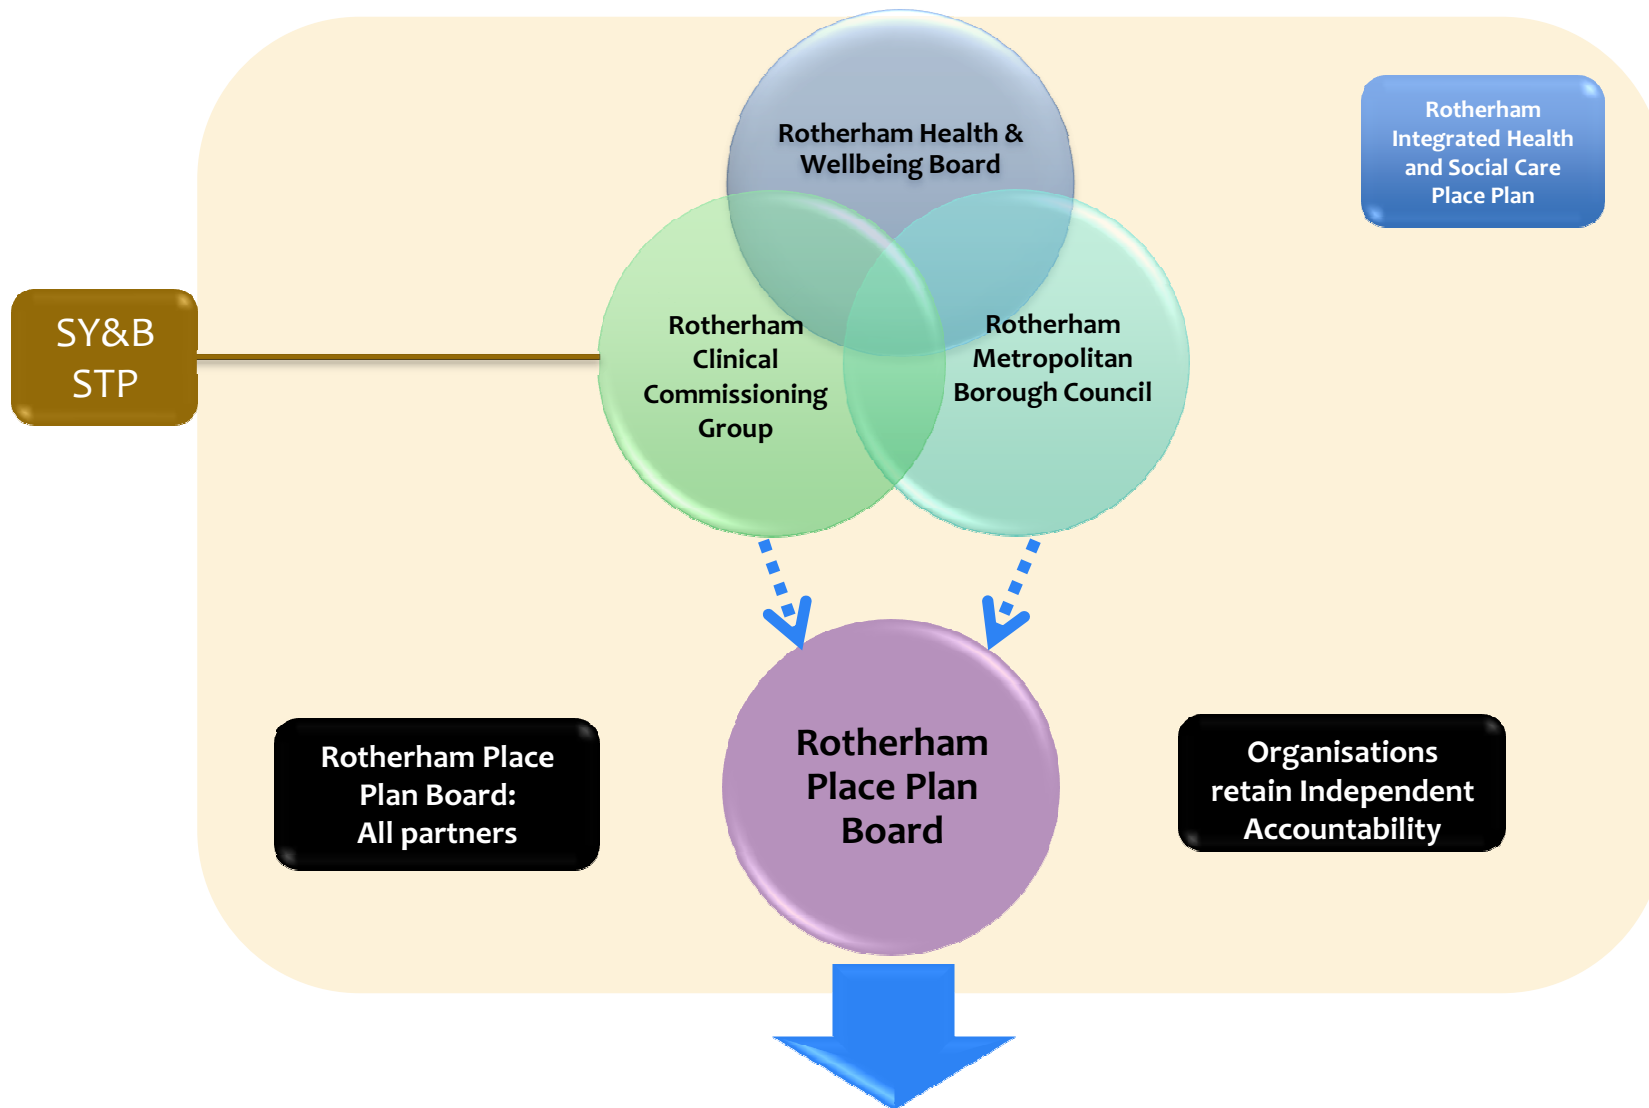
Rotherham Health & Wellbeing Board

Rotherham Integrated Health and Social Care Place Plan

SY&B STP

Rotherham Clinical Commissioning Group

Rotherham Metropolitan Borough Council

Rotherham Place Plan Board: All partners

Rotherham Place Plan Board

Organisations retain Independent Accountability